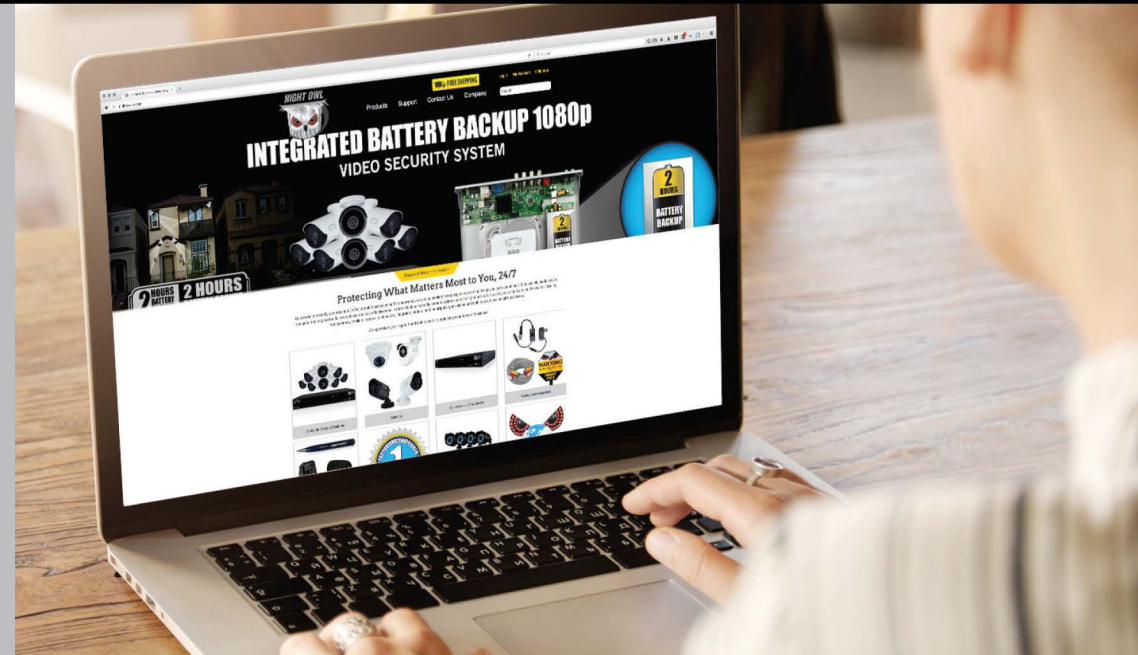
FREE SHIPPING

NIGHT OWL

Products Support Contact Us Company

INTEGRATED BATTERY BACKUP 1080p

VIDEO SECURITY SYSTEM

2 HOURS BATTERY BACKUP

2 HOURS BATTERY

2 HOURS

2 BATTERY

Protecting What Matters Most to You, 24/7

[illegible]

WARNING